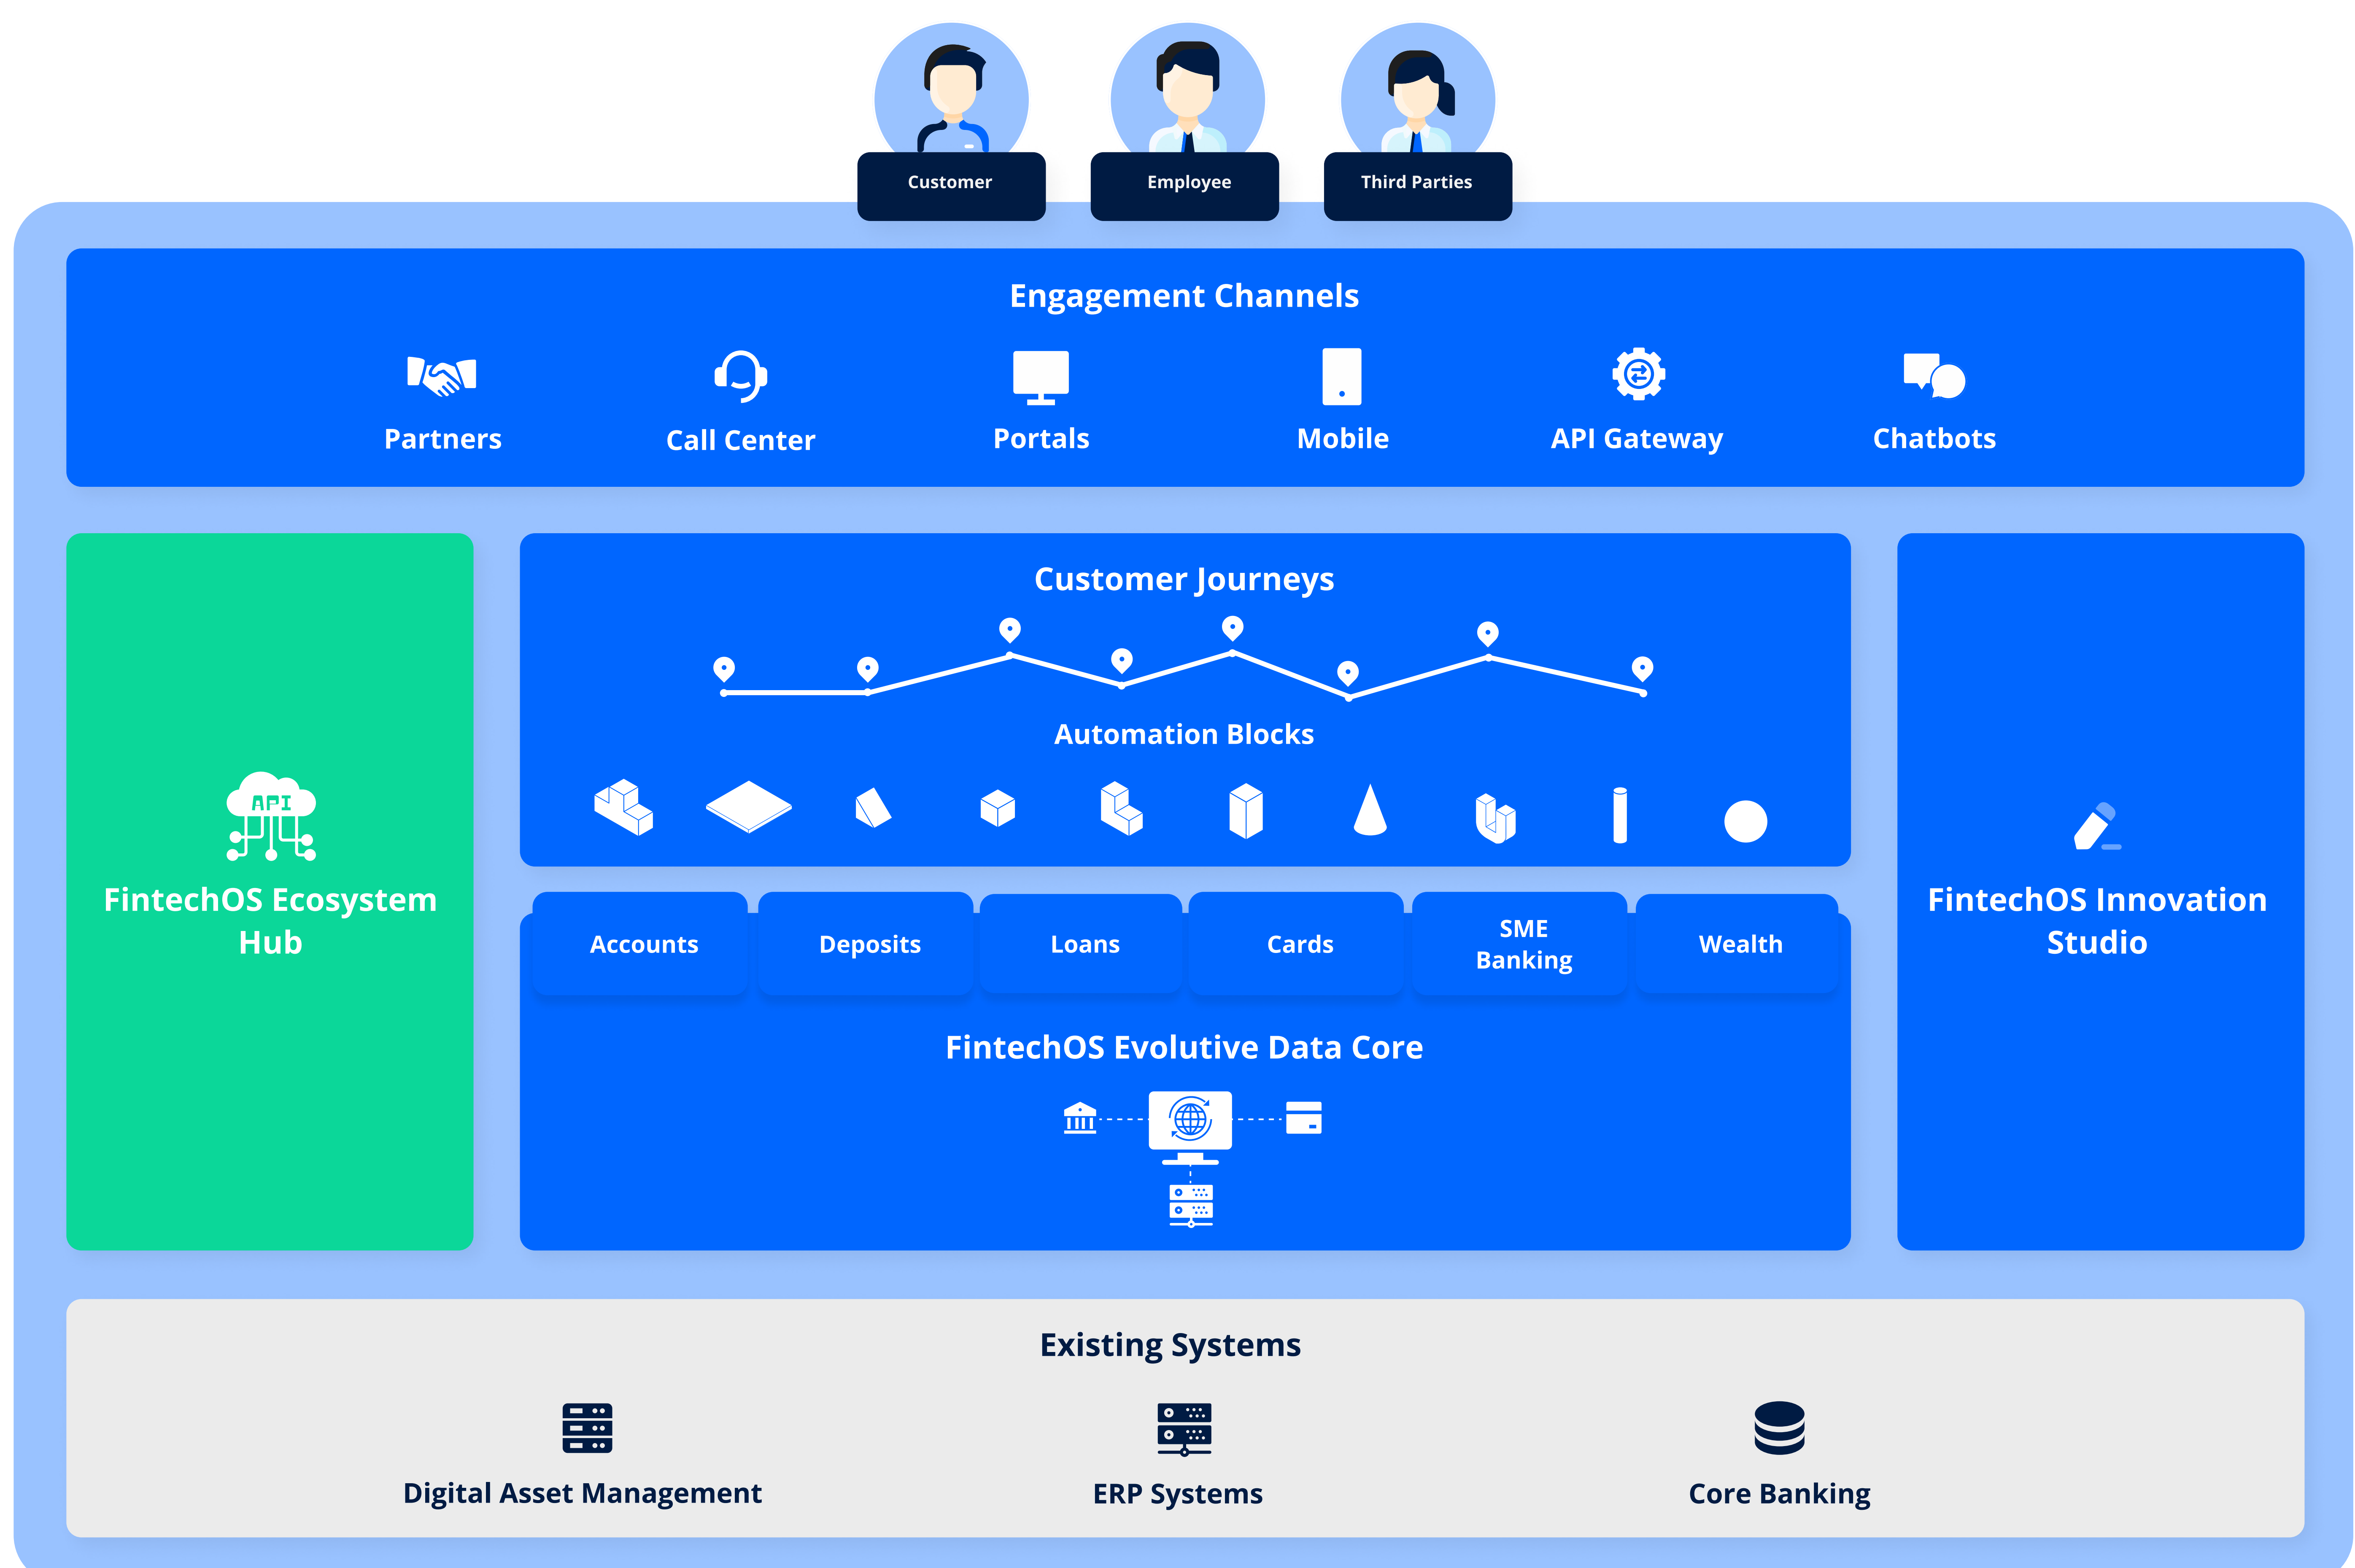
Customer
Employee
Third Parties

Engagement Channels

Partners
Call Center
Portals
Mobile
API Gateway
Chatbots

API
FintechOS Ecosystem Hub

Customer Journeys

Automation Blocks

Accounts
Deposits
Loans
Cards
SME Banking
Wealth

FintechOS Evolutive Data Core

FintechOS Innovation Studio

Existing Systems

Digital Asset Management
ERP Systems
Core Banking